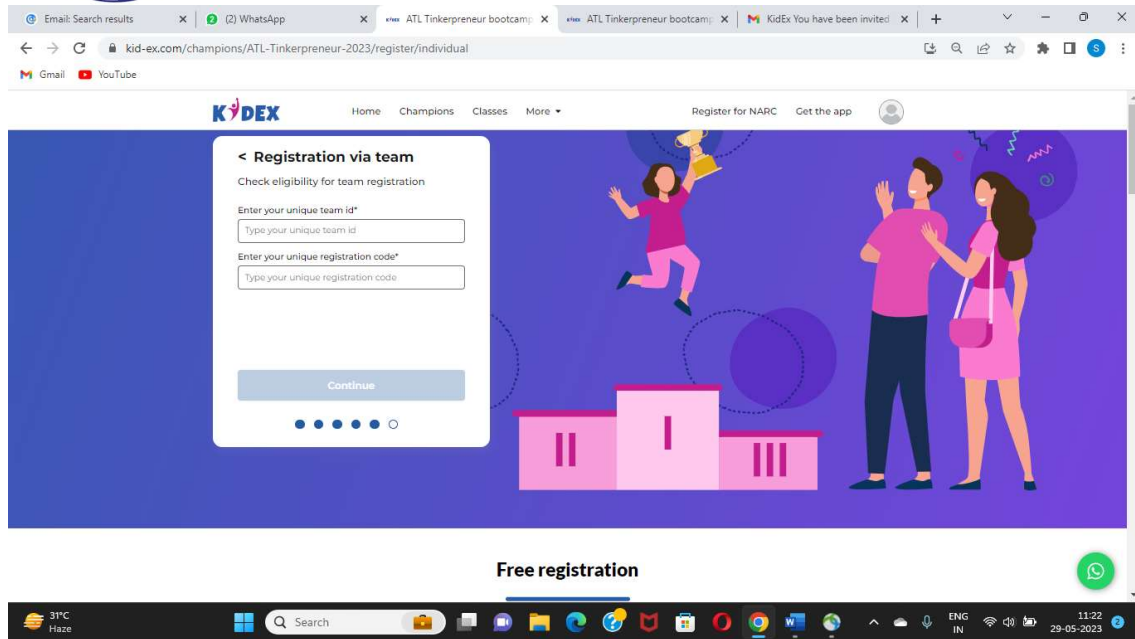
Email: Search results × (2) WhatsApp × ATL Tinkerpreneur bootcamp × ATL Tinkerpreneur bootcamp × KidEx You have been invited ×

kid-ex.com/champions/ATL-Tinkerpreneur-2023/register/individual

Gmail YouTube

KIDEX Home Champions Classes More ▾ Register for NARC Get the app

< Registration via team

Check eligibility for team registration

Enter your unique team id*

Type your unique team id

Enter your unique registration code*

Type your unique registration code

Continue

II I III

Free registration

31°C Haze

Search

ENG IN 11:22 29-05-2023